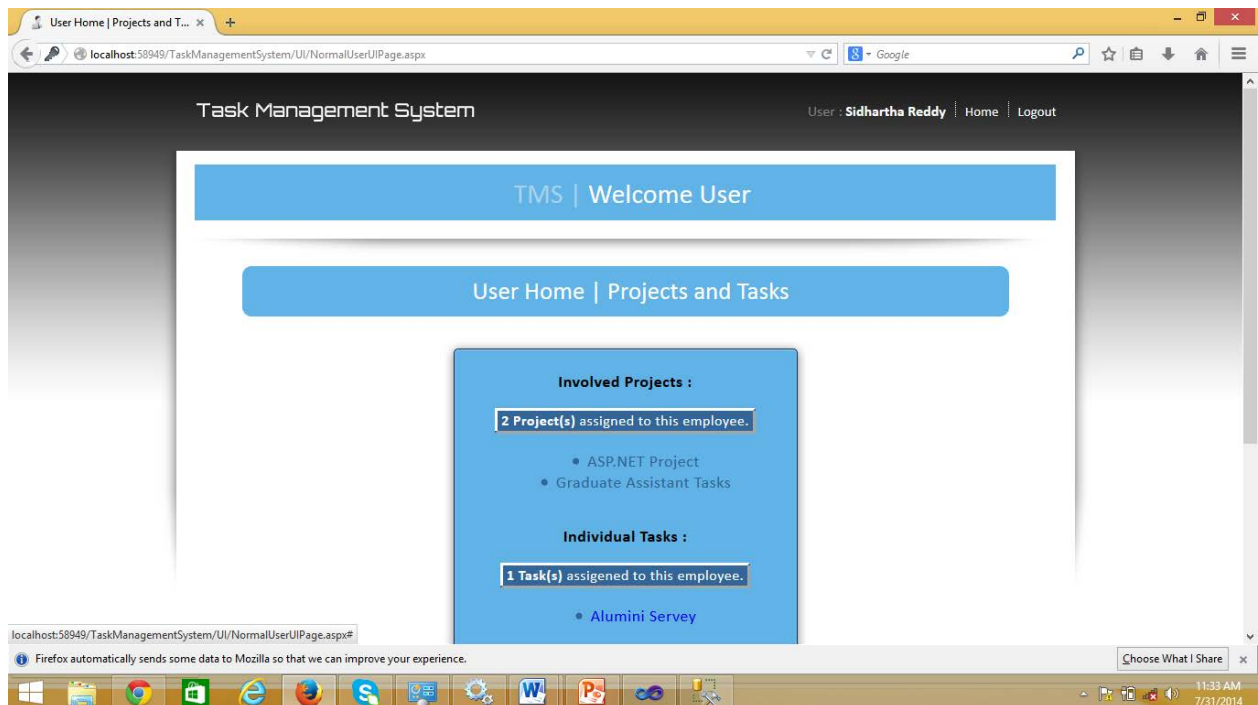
User Home | Projects and T... ×

localhost:58949/TaskManagementSystem/UI/NormalUserUIPage.aspx

Google

Task Management System

User : Sidhartha Reddy | Home | Logout

TMS | Welcome User

User Home | Projects and Tasks

Involved Projects :

2 Project(s) assigned to this employee.

- ASP.NET Project
- Graduate Assistant Tasks

Individual Tasks :

1 Task(s) assigened to this employee.

- Alumini Servey

localhost:58949/TaskManagementSystem/UI/NormalUserUIPage.aspx#

Firefox automatically sends some data to Mozilla so that we can improve your experience.

Choose What I Share ×

11:33 AM
7/31/2014